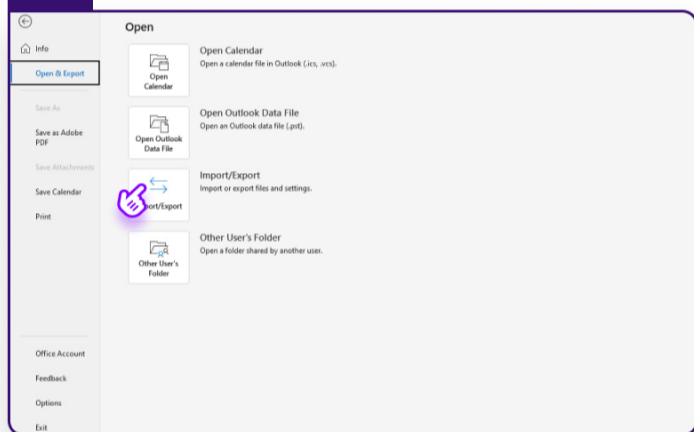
Info

Open & Export

Save As

Save as Adobe PDF

Save Attachments

Save Calendar

Print

Office Account

Feedback

Options

Exit

Open

Open Calendar

Open Calendar
Open a calendar file in Outlook (.ics, .vcs).

Open Outlook Data File

Open Outlook Data File
Open an Outlook data file (.pst).

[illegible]port/Export

Import/Export
Import or export files and settings.

Other User's Folder

Other User's Folder
Open a folder shared by another user.